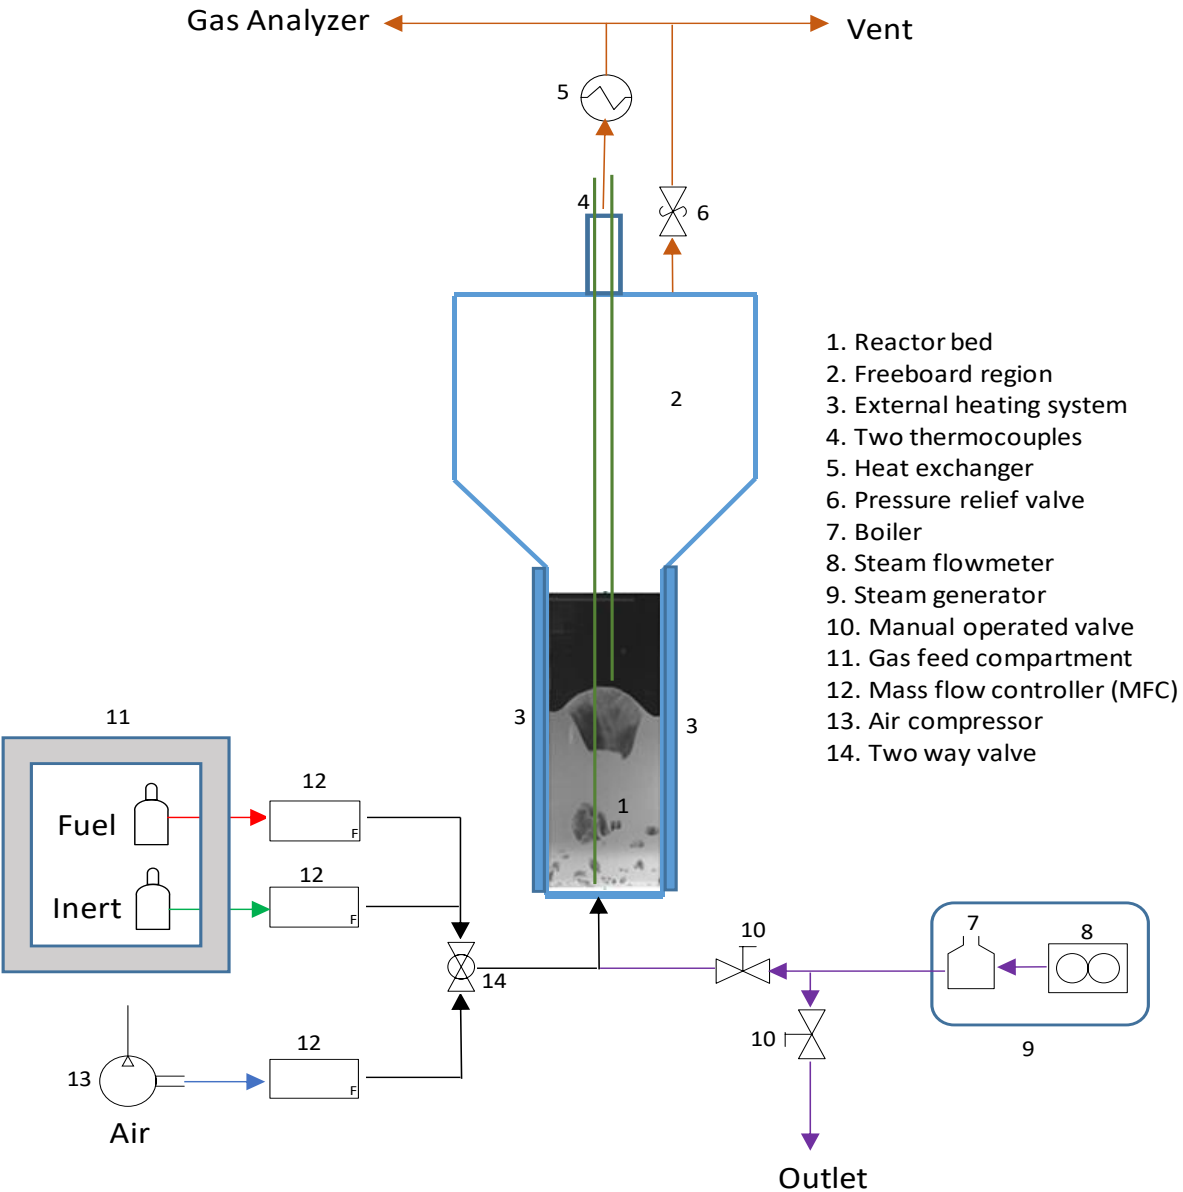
Gas Analyzer

Vent

5

4

6

2

1. Reactor bed
2. Freeboard region
3. External heating system
4. Two thermocouples
5. Heat exchanger
6. Pressure relief valve
7. Boiler
8. Steam flowmeter
9. Steam generator
10. Manual operated valve
11. Gas feed compartment
12. Mass flow controller (MFC)
13. Air compressor
14. Two way valve

11

3

3

1

12

Fuel

F

12

Inert

F

14

10

7

8

10

9

12

13

F

Air

Outlet